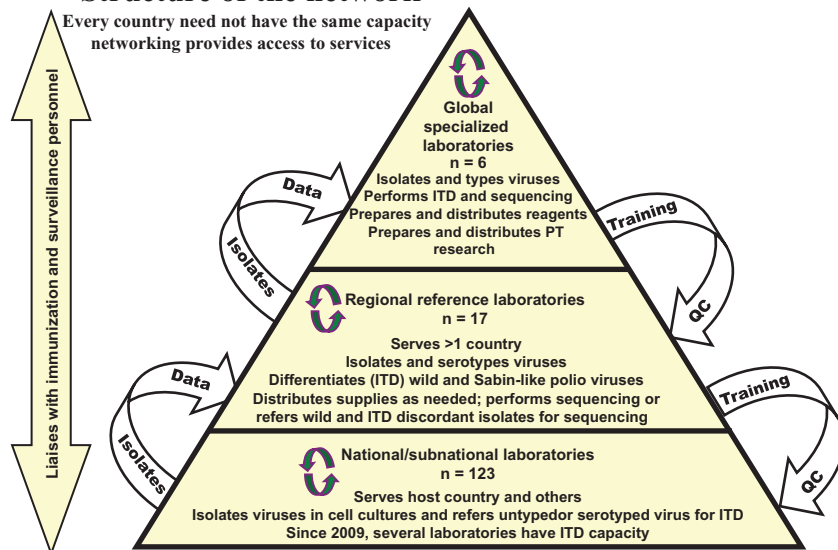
Structure of the network

Every country need not have the same capacity networking provides access to services

Liaises with immunization and surveillance personnel

Global specialized laboratories
n = 6
Isolates and types viruses
Performs ITD and sequencing
Prepares and distributes reagents
Prepares and distributes PT research

Data
Isolates
Training
QC

Regional reference laboratories
n = 17
Serves >1 country
Isolates and serotypes viruses
Differentiates (ITD) wild and Sabin-like polio viruses
Distributes supplies as needed; performs sequencing or refers wild and ITD discordant isolates for sequencing

Data
Isolates
Training
QC

National/subnational laboratories
n = 123
Serves host country and others
Isolates viruses in cell cultures and refers untypedor serotyped virus for ITD
Since 2009, several laboratories have ITD capacity